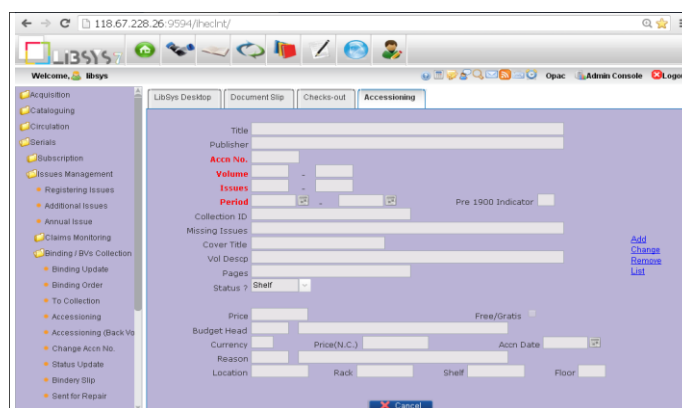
118.67.228.26:9594/iheclnt/

LIBSYS7

Welcome, libsys

Opac Admin Console Logout

Acquisition
Cataloguing
Circulation
Serials
Subscription
Issues Management
Registering Issues
Additional Issues
Annual Issue
Claims Monitoring
Binding / BVs Collection
Binding Update
Binding Order
To Collection
Accessioning
Accessioning (Back Vo
Change Accn No.
Status Update
Bindery Slip
Sent for Repair

LibSys Desktop | Document Slip | Checks-out | Accessioning

Title
Publisher
Accn No.
Volume -
Issues -
Period - Pre 1900 Indicator
Collection ID
Missing Issues
Cover Title
Vol Descp
Pages
Status ? Shelf

Add
Change
Remove
List

Price Free/Gratis
Budget Head
Currency Price(N.C.) Accn Date
Reason
Location Rack Shelf Floor

Cancel